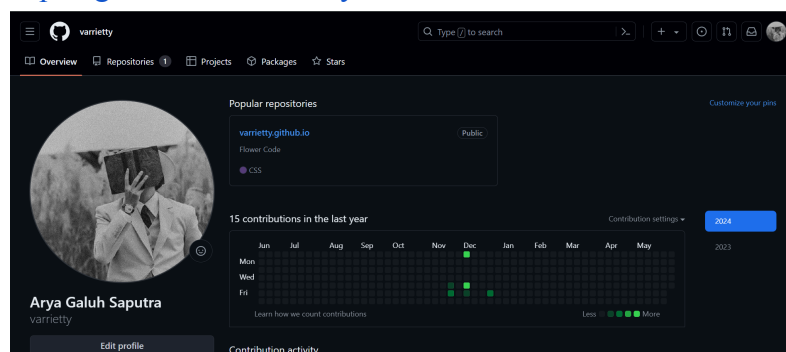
varrietty

Type / to search

Overview Repositories 1 Projects Packages Stars

Popular repositories

Customize your pins

varrietty.github.io Public

Flower Code

CSS

15 contributions in the last year

Contribution settings

2024

2023

Jun Jul Aug Sep Oct Nov Dec Jan Feb Mar Apr May

Mon

Wed

Fri

Learn how we count contributions

Less More

Arya Galuh Saputra

varrietty

Edit profile

Contribution activity